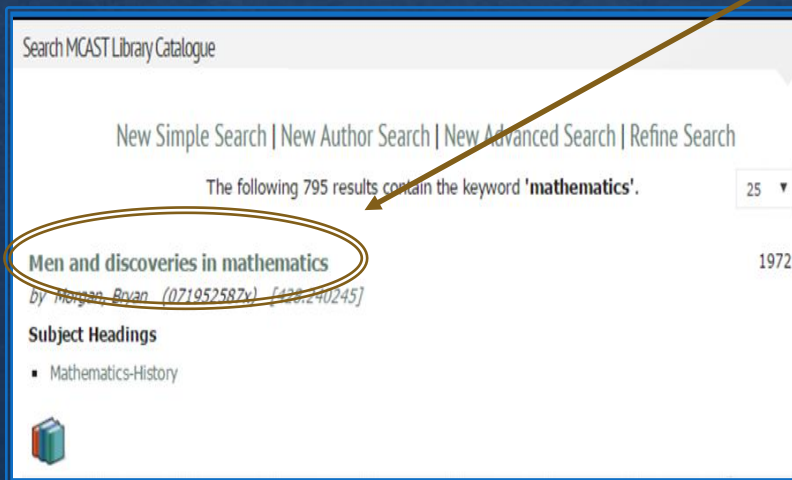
Search MCAST Library Catalogue

New Simple Search | New Author Search | New Advanced Search | Refine Search

The following 795 results contain the keyword 'mathematics'.

25 ▼

Men and discoveries in mathematics

1972

by Morgan, Bryan (071952587x) [420.240245]

Subject Headings

- Mathematics-History